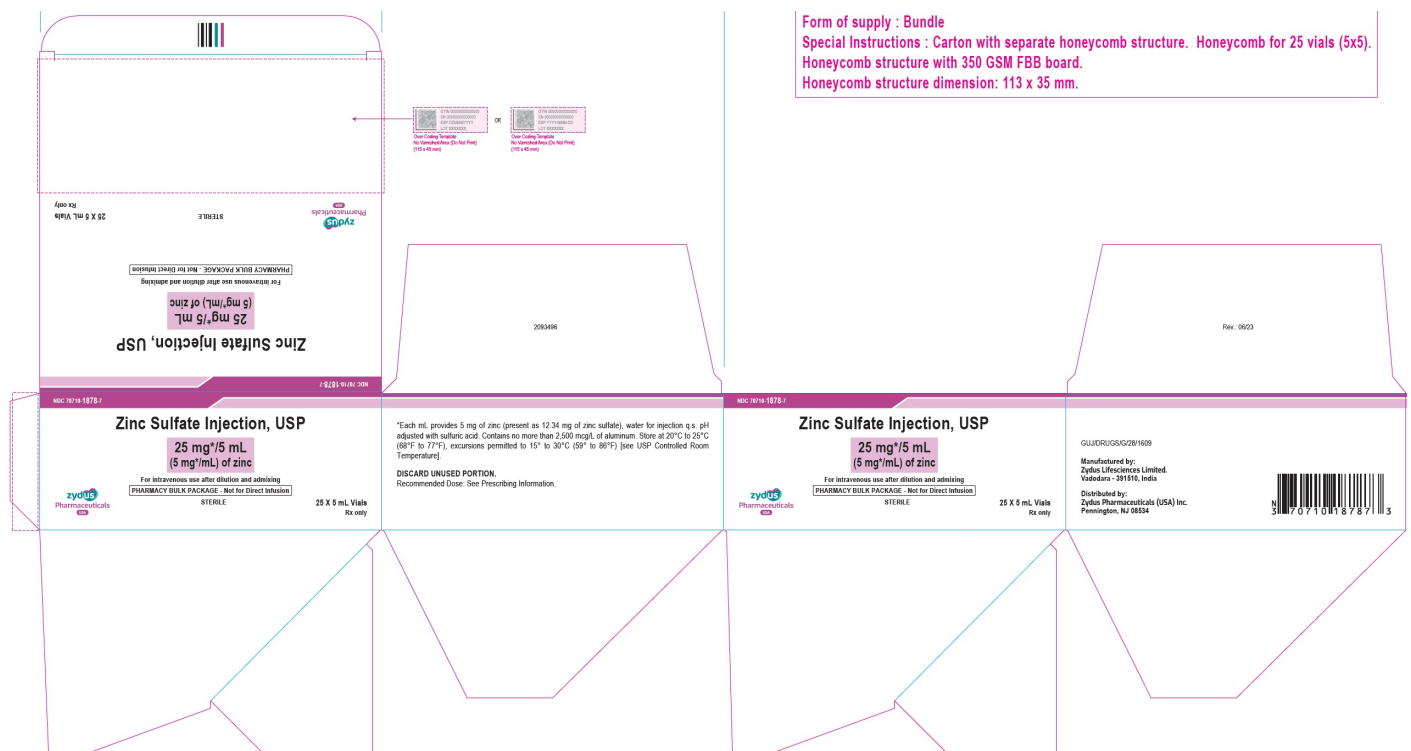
Form of supply : Bundle
Special Instructions : Carton with separate honeycomb structure. Honeycomb for 25 vials (5x5).
Honeycomb structure with 350 GSM FBB board.
Honeycomb structure dimension: 113 x 35 mm.

Over Coding Template
No Varnished Area (Do Not Print)
(115 x 45 mm)

OR

Over Coding Template
No Varnished Area (Do Not Print)
(115 x 45 mm)

Rx only
25 X 5 mL Vials
STERILE
zydus Pharmaceuticals USA

PHARMACY BULK PACKAGE - Not for Direct Infusion
For intravenous use after dilution and admixing
25 mg*/5 mL
(5 mg*/mL) of zinc
Zinc Sulfate Injection, USP

NDC 70710-1878-7

2093496

Rev.: 06/23

NDC 70710-1878-7

Zinc Sulfate Injection, USP
25 mg*/5 mL
(5 mg*/mL) of zinc
For intravenous use after dilution and admixing
PHARMACY BULK PACKAGE - Not for Direct Infusion
STERILE
zydus Pharmaceuticals USA
25 X 5 mL Vials
Rx only

*Each mL provides 5 mg of zinc (present as 12.34 mg of zinc sulfate), water for injection q.s. pH adjusted with sulfuric acid. Contains no more than 2,500 mcg/L of aluminum. Store at 20°C to 25°C (68°F to 77°F), excursions permitted to 15° to 30°C (59° to 86°F) [see USP Controlled Room Temperature].

DISCARD UNUSED PORTION.
Recommended Dose: See Prescribing Information.

NDC 70710-1878-7

Zinc Sulfate Injection, USP
25 mg*/5 mL
(5 mg*/mL) of zinc
For intravenous use after dilution and admixing
PHARMACY BULK PACKAGE - Not for Direct Infusion
STERILE
zydus Pharmaceuticals USA
25 X 5 mL Vials
Rx only

GUJ/DRUGS/G/28/1609

Manufactured by:
Zydus Lifesciences Limited.
Vadodara - 391510, India

Distributed by:
Zydus Pharmaceuticals (USA) Inc.
Pennington, NJ 08534

N 3 70710 18787 3